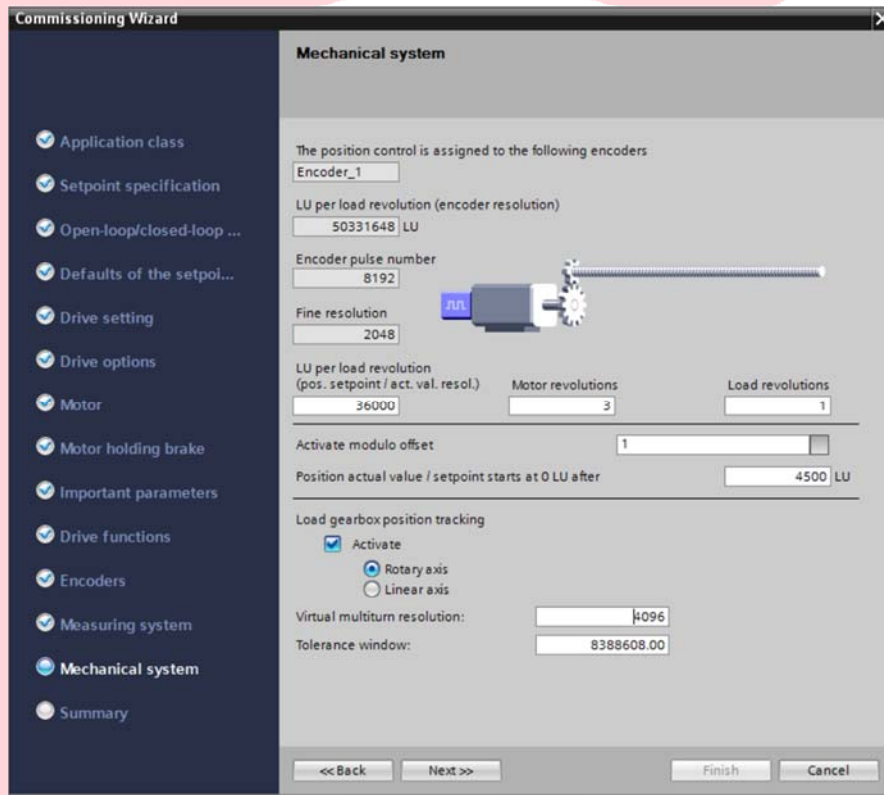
Commissioning Wizard

Application class
Setpoint specification
Open-loop/closed-loop ...
Defaults of the setpoi...
Drive setting
Drive options
Motor
Motor holding brake
Important parameters
Drive functions
Encoders
Measuring system
Mechanical system
Summary

Mechanical system

The position control is assigned to the following encoders
Encoder_1

LU per load revolution (encoder resolution)
50331648 LU

Encoder pulse number
8192

Fine resolution
2048

LU per load revolution (pos. setpoint / act. val. resol.)
36000

Motor revolutions
3

Load revolutions
1

Activate modulo offset
1

Position actual value / setpoint starts at 0 LU after
4500 LU

Load gearbox position tracking
Activate
Rotary axis
Linear axis

Virtual multiturn resolution:
4096

Tolerance window:
8388608.00

<< Back
Next >>
Finish
Cancel